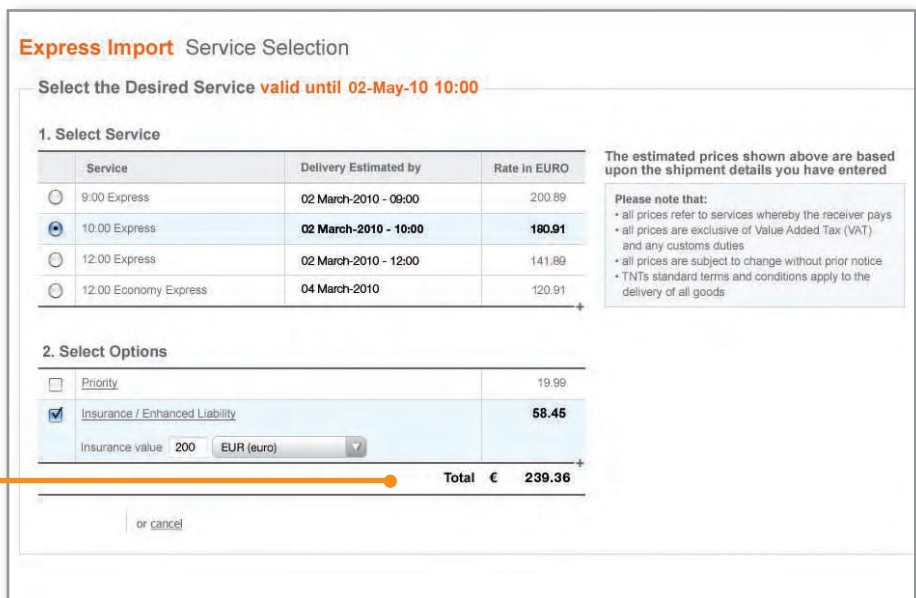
Express Import Service Selection

Select the Desired Service valid until 02-May-10 10:00

1. Select Service

| | Service | Delivery Estimated by | Rate in EURO |
|---|---|---|---|
| | 9:00 Express | 02 March-2010 - 09:00 | 200.89 |
| | 10:00 Express | 02 March-2010 - 10:00 | 180.91 |
| | 12:00 Express | 02 March-2010 - 12:00 | 141.89 |
| | 12:00 Economy Express | 04 March-2010 | 120.91 |

The estimated prices shown above are based upon the shipment details you have entered

Please note that:
• all prices refer to services whereby the receiver pays
• all prices are exclusive of Value Added Tax (VAT) and any customs duties
• all prices are subject to change without prior notice
• TNTs standard terms and conditions apply to the delivery of all goods

2. Select Options

| | Option | |
|---|---|---|
| | Priority | 19.99 |
| | Insurance / Enhanced Liability | 58.45 |

Insurance value 200 EUR (euro)

Total € 239.36

or cancel